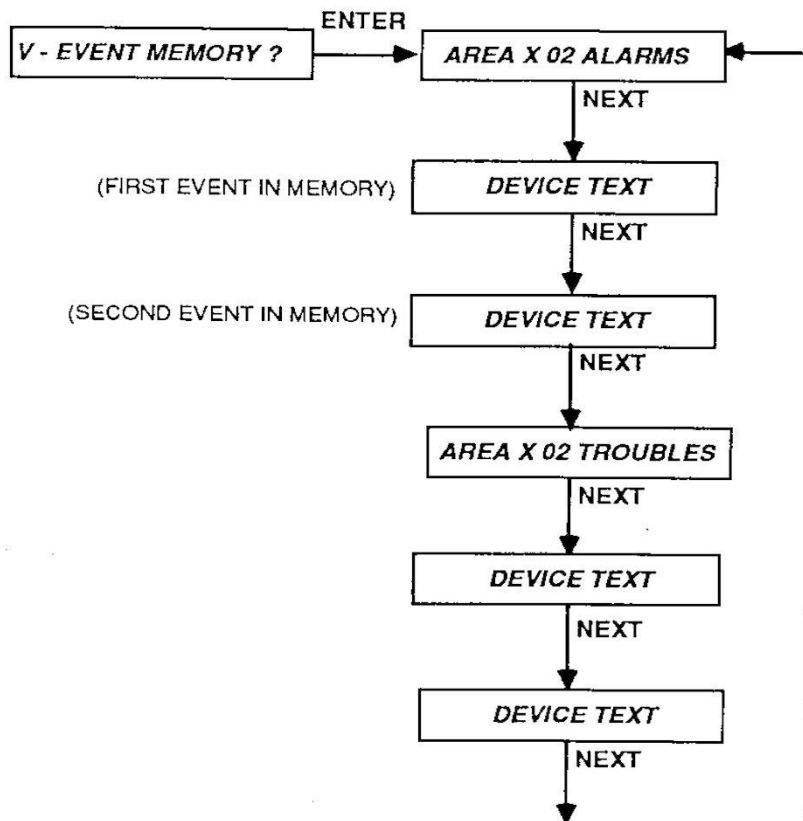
V - EVENT MEMORY ?

ENTER

AREA X 02 ALARMS

NEXT

(FIRST EVENT IN MEMORY)

DEVICE TEXT

NEXT

(SECOND EVENT IN MEMORY)

DEVICE TEXT

NEXT

AREA X 02 TROUBLES

NEXT

DEVICE TEXT

NEXT

DEVICE TEXT

NEXT